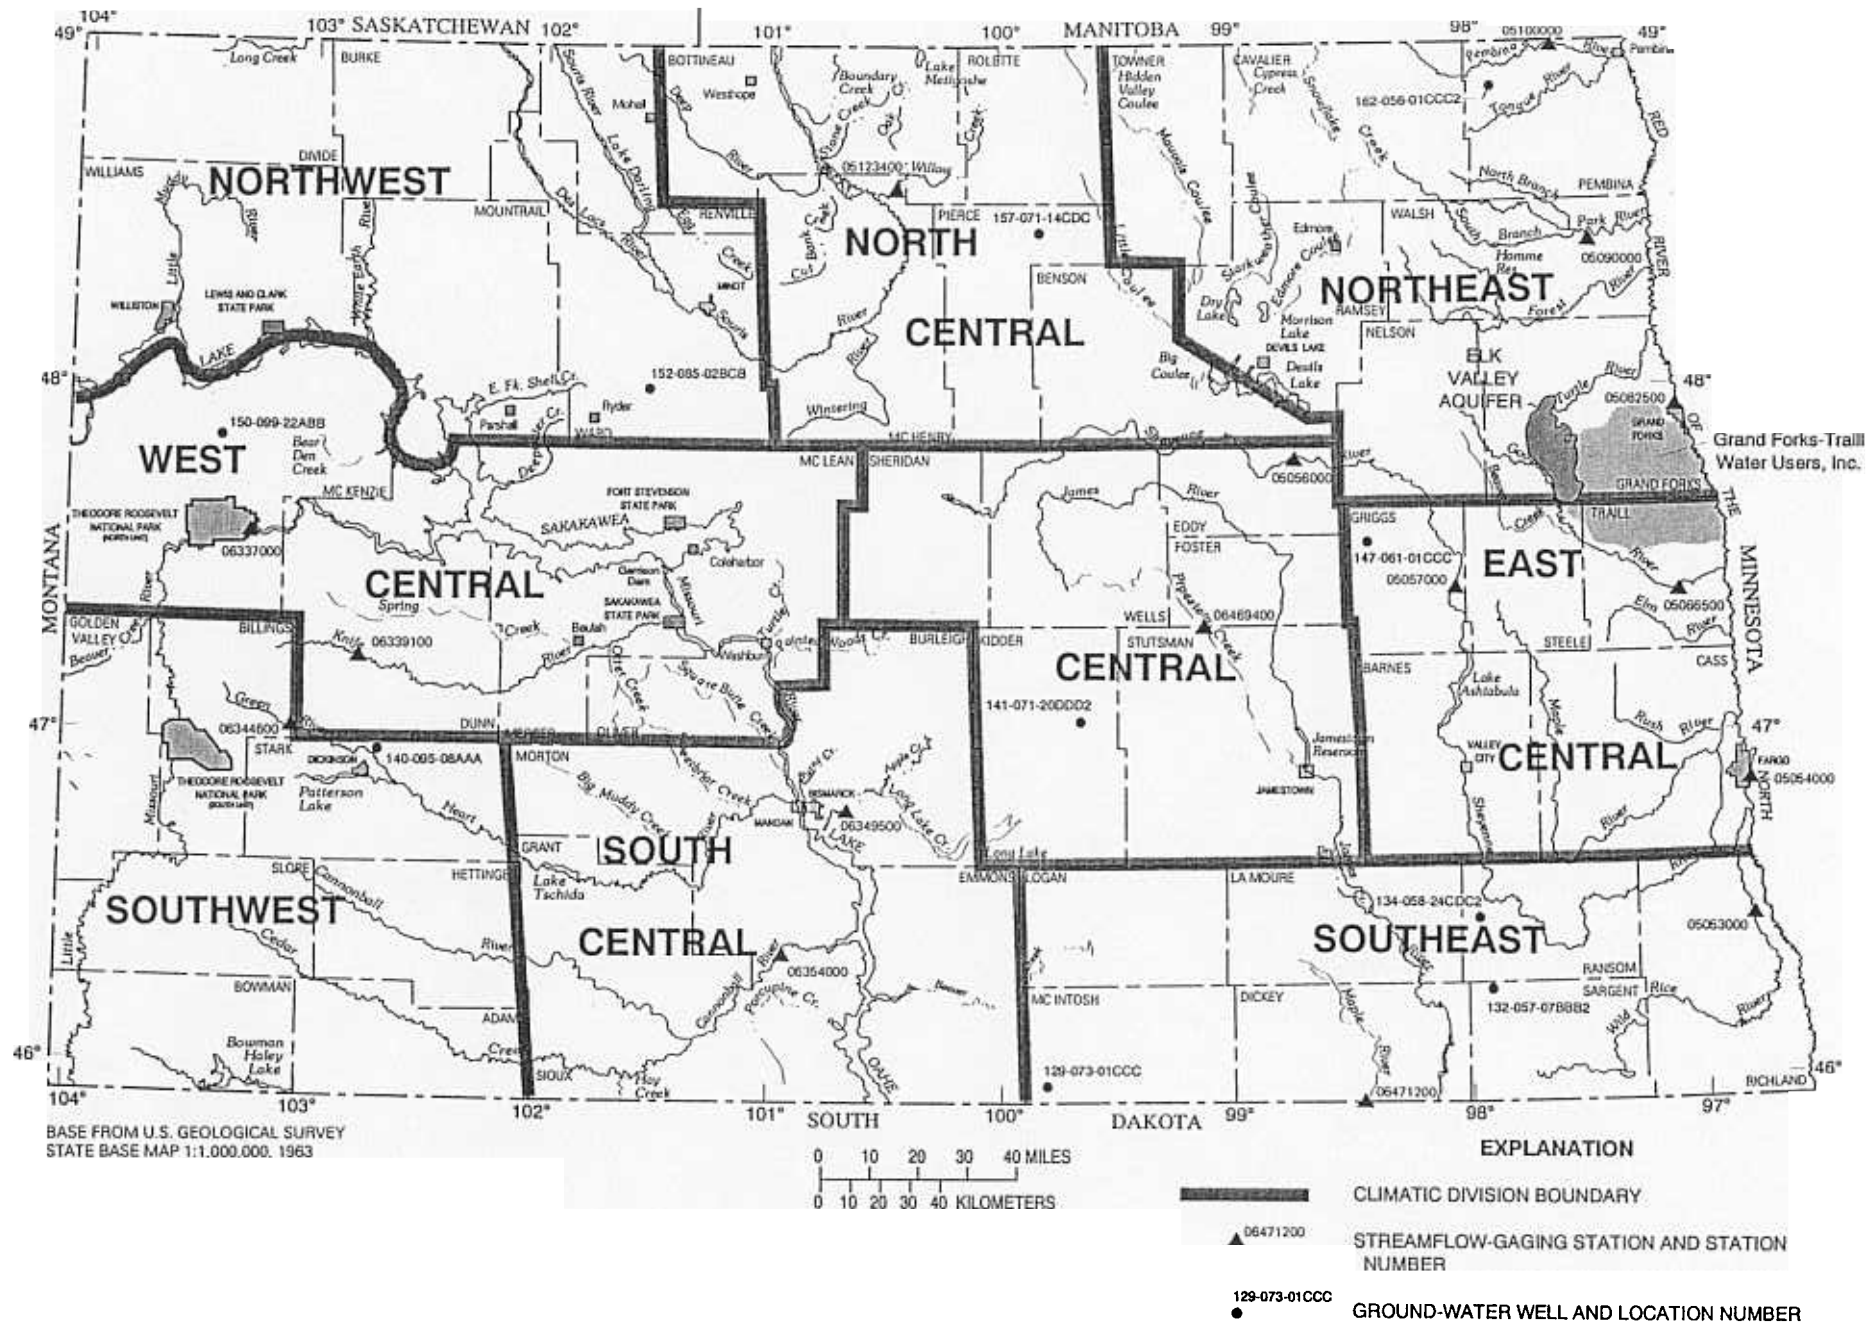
104° 49° 103° SASKATCHEWAN 102° 101° 100° MANITOBA 99° 98° 05100000 49°

Long Creek BURKE BOTTINEAU Westhope Mohall Boundary Creek Lake Metigoshe ROLETTE TOWNER Hidden Valley Coulee CAVALIER Cypress Creek Pembina River Pembina 162-056-01CCC2 Tongue River RED

DIVIDE WILLIAMS NORTHWEST Muddy River MOUNTRAIL Des Lacs River Lake Darling RENVILLE Deep River Stone Creek Oak Creek Willow Creek 05123400 Mauvais Coulee Snowflake Creek North Branch PEMBINA

Little White Earth River WILLISTON LEWIS AND CLARK STATE PARK LAKE Souris MINOT Cut Bank Creek NORTH PIERCE 157-071-14CDC Little Coulee Dry Lake Starkweather Coulee Edmore Coulee Edmore WALSH Park River South Branch Homme Res. 05090000 Forest River RIVER

CENTRAL BENSON NORTHEAST RAMSEY NELSON Morrison Lake DEVILS LAKE Devils Lake Big Coulee River Wintering River

48° 152-085-02BCB E. Fk. Shell Cr. Ryder Parshall WARD 150-099-22ABB Bear Den Creek MC HENRY Sheyenne 48° ELK VALLEY AQUIFER Turtle River 05082500 GRAND FORKS OF Grand Forks-Traill Water Users, Inc.

WEST MC KENZIE MC LEAN SHERIDAN James River EDDY 05056000 GRAND FORKS TRAILL THE

THEODORE ROOSEVELT NATIONAL PARK (NORTH UNIT) 06337000 FORT STEVENSON STATE PARK SAKAKAWEA Coleharbor Garrison Dam FOSTER GRIGGS 147-061-01CCC 05057000 EAST Goose Creek River MINNESOTA

CENTRAL Spring Creek Missouri SAKAKAWEA STATE PARK Beulah Turtle Cr. Pipestem Creek WELLS 06469400 Elm River 05066500

MONTANA GOLDEN VALLEY Beaver Cr. BILLINGS Knife 06339100 River Washburn Painted Woods Cr. BURLEIGH KIDDER STUTSMAN STEELE CASS CENTRAL BARNES Lake Ashtabula

Green 06344600 47° STARK DUNN MERCER OLIVER Otter Creek Square Butte Creek 141-071-20DDD2 Jamestown Reservoir Maple Rush River 47°

DICKINSON 140-095-08AAA MORTON THEODORE ROOSEVELT NATIONAL PARK (SOUTH UNIT) Patterson Lake Heart Big Muddy Creek Sweetbriar Creek BISMARCK MANDAN Apple Cr. Burnt Cr. Long Lake Cr. 06349500 JAMESTOWN VALLEY CITY CENTRAL Sheyenne River FARGO NORTH 05054000

Missouri GRANT SOUTH LAKE Long Lake James

SLOPE Cannonball HETTINGER Lake Tschida EMMONS LOGAN LA MOURE 134-058-24CDC2

SOUTHWEST Cedar River CENTRAL 06354000 SOUTHEAST 05053000

Little Missouri BOWMAN Cannonball Porcupine Cr. Beaver RANSOM SARGENT Rice Wild Rice River 132-057-07BBB2 MC INTOSH DICKEY Maple River ADAMS

46° Bowman Haley Lake Cedar Creek SIOUX Hay Creek OAHE 129-073-01CCC 06471200 RICHLAND 46°

104° 103° 102° 101° SOUTH 100° DAKOTA 99° 98° 97°

BASE FROM U.S. GEOLOGICAL SURVEY STATE BASE MAP 1:1,000,000, 1963

0 10 20 30 40 MILES
0 10 20 30 40 KILOMETERS

EXPLANATION

CLIMATIC DIVISION BOUNDARY

06471200
STREAMFLOW-GAGING STATION AND STATION NUMBER

129-073-01CCC
GROUND-WATER WELL AND LOCATION NUMBER